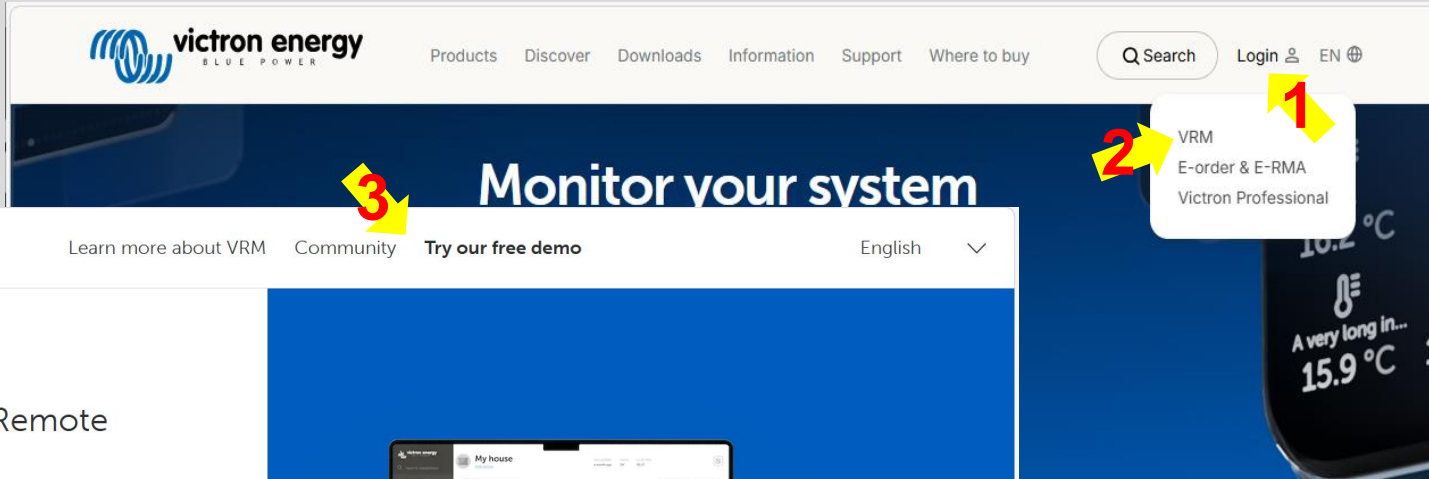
victron energy
BLUE POWER

Products Discover Downloads Information Support Where to buy

Search Login EN

1

2

VRM
E-order & E-RMA
Victron Professional

Monitor your system

3

Learn more about VRM Community Try our free demo English

10.2 °C

A very long in...
15.9 °C

Remote

victron energy

My house